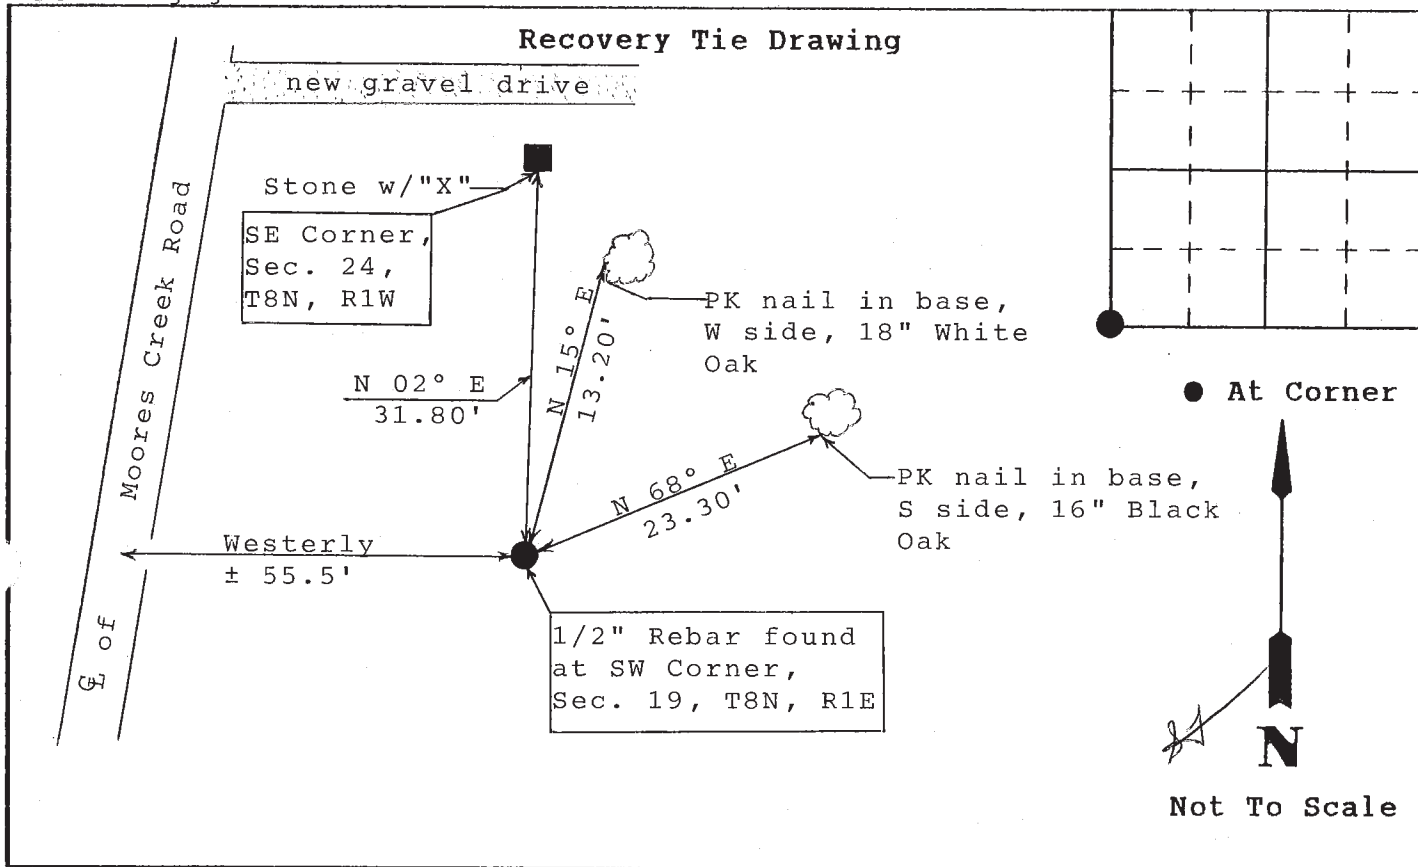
Recovery Tie Drawing

new gravel drive

Stone w/"X"

SE Corner, Sec. 24, T8N, R1W

Moores Creek Road

℄ of

N 02° E
31.80'

N 15° E
13.20'

PK nail in base, W side, 18" White Oak

N 68° E
23.30'

PK nail in base, S side, 16" Black Oak

Westerly
± 55.5'

1/2" Rebar found at SW Corner, Sec. 19, T8N, R1E

● At Corner

N

Not To Scale